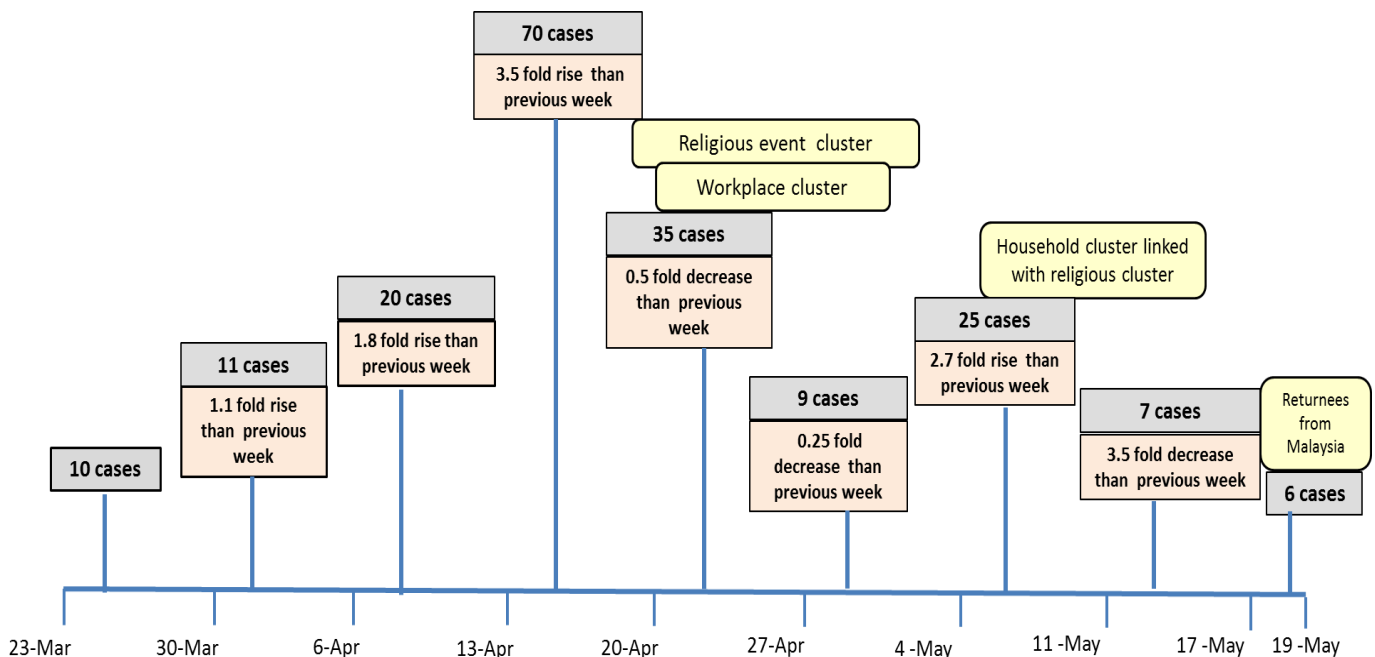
70 cases
3.5 fold rise than previous week

Religious event cluster

Workplace cluster

35 cases
0.5 fold decrease than previous week

Household cluster linked with religious cluster

20 cases
1.8 fold rise than previous week

11 cases
1.1 fold rise than previous week

25 cases
2.7 fold rise than previous week

9 cases
0.25 fold decrease than previous week

7 cases
3.5 fold decrease than previous week

Returnees from Malaysia

6 cases

10 cases

23-Mar
30-Mar
6-Apr
13-Apr
20-Apr
27-Apr
4 -May
11 -May
17 -May
19 -May